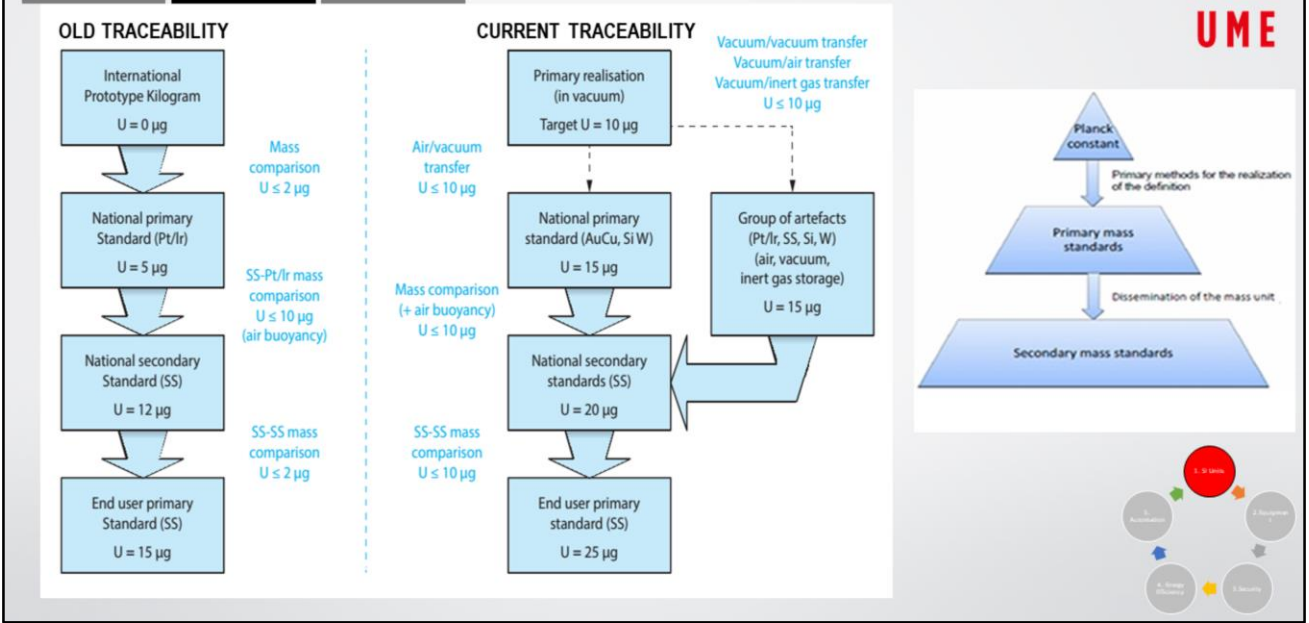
OLD TRACEABILITY

International Prototype Kilogram
U = 0 µg

Mass comparison
U ≤ 2 µg

National primary Standard (Pt/Ir)
U = 5 µg

SS-Pt/Ir mass comparison
U ≤ 10 µg
(air buoyancy)

National secondary Standard (SS)
U = 12 µg

SS-SS mass comparison
U ≤ 2 µg

End user primary Standard (SS)
U = 15 µg

CURRENT TRACEABILITY

Vacuum/vacuum transfer
Vacuum/air transfer
Vacuum/inert gas transfer
U ≤ 10 µg

Primary realisation (in vacuum)
Target U = 10 µg

Air/vacuum transfer
U ≤ 10 µg

National primary standard (AuCu, Si W)
U = 15 µg

Group of artefacts (Pt/Ir, SS, Si, W)
(air, vacuum, inert gas storage)
U = 15 µg

Mass comparison
(+ air buoyancy)
U ≤ 10 µg

National secondary standards (SS)
U = 20 µg

SS-SS mass comparison
U ≤ 10 µg

End user primary standard (SS)
U = 25 µg

UME

Planck constant

Primary methods for the realization of the definition

Primary mass standards

Dissemination of the mass unit

Secondary mass standards

1. SI Units
2. Equipment
3. Security
4. Energy Efficiency
5. Accreditation